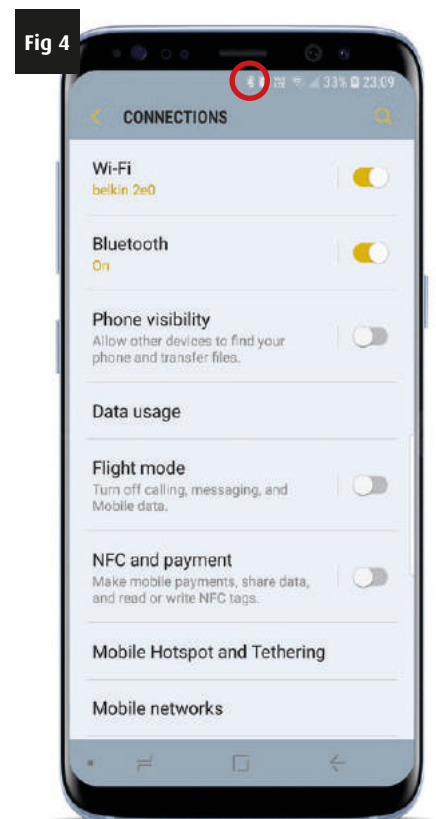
Fig 4

33% 23:09

CONNECTIONS

Wi-Fi
belkin 2e0

Bluetooth
On

Phone visibility
Allow other devices to find your phone and transfer files.

Data usage

Flight mode
Turn off calling, messaging, and Mobile data.

NFC and payment
Make mobile payments, share data, and read or write NFC tags.

Mobile Hotspot and Tethering

Mobile networks